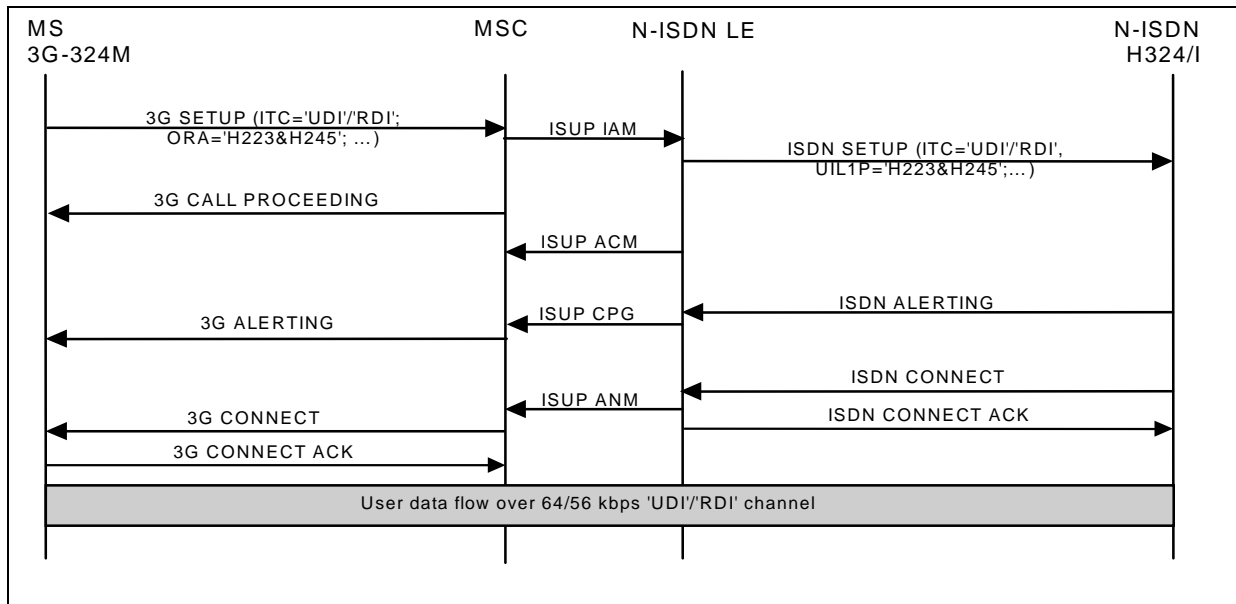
MS
3G-324M

MSC

N-ISDN LE

N-ISDN
H324/I

3G SETUP (ITC='UDI'/'RDI'; ORA='H223&H245'; ...)

ISUP IAM

ISDN SETUP (ITC='UDI'/'RDI', UIL1P='H223&H245';...)

3G CALL PROCEEDING

ISUP ACM

ISUP CPG

ISDN ALERTING

3G ALERTING

ISDN CONNECT

ISUP ANM

3G CONNECT

ISDN CONNECT ACK

3G CONNECT ACK

User data flow over 64/56 kbps 'UDI'/'RDI' channel